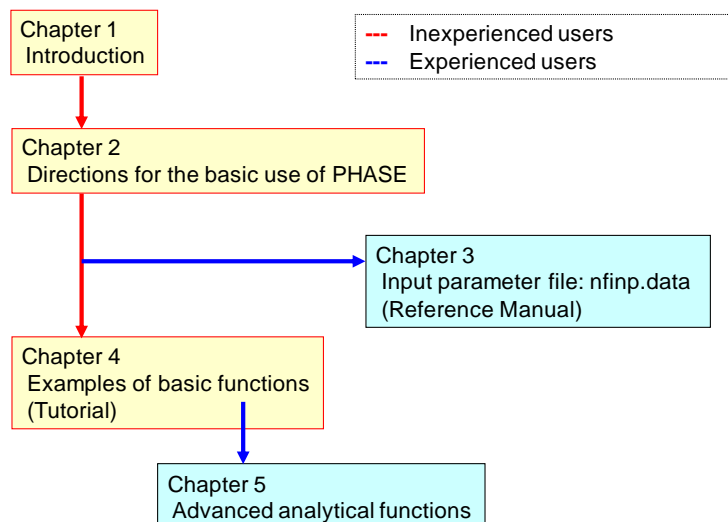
Chapter 1
Introduction

--- Inexperienced users
--- Experienced users

Chapter 2
Directions for the basic use of PHASE

Chapter 3
Input parameter file: nfinp.data
(Reference Manual)

Chapter 4
Examples of basic functions
(Tutorial)

Chapter 5
Advanced analytical functions